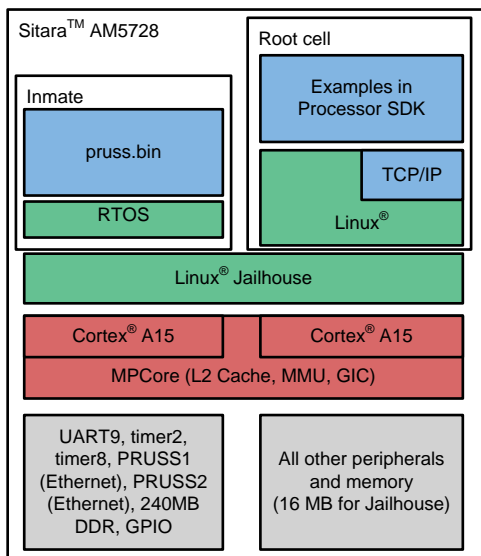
Sitara$^{TM}$ AM5728

Inmate

pruss.bin

RTOS

Root cell

Examples in Processor SDK

TCP/IP

Linux$^{®}$

Linux$^{®}$ Jailhouse

Cortex$^{®}$ A15

Cortex$^{®}$ A15

MPCore (L2 Cache, MMU, GIC)

UART9, timer2, timer8, PRUSS1 (Ethernet), PRUSS2 (Ethernet), 240MB DDR, GPIO

All other peripherals and memory (16 MB for Jailhouse)